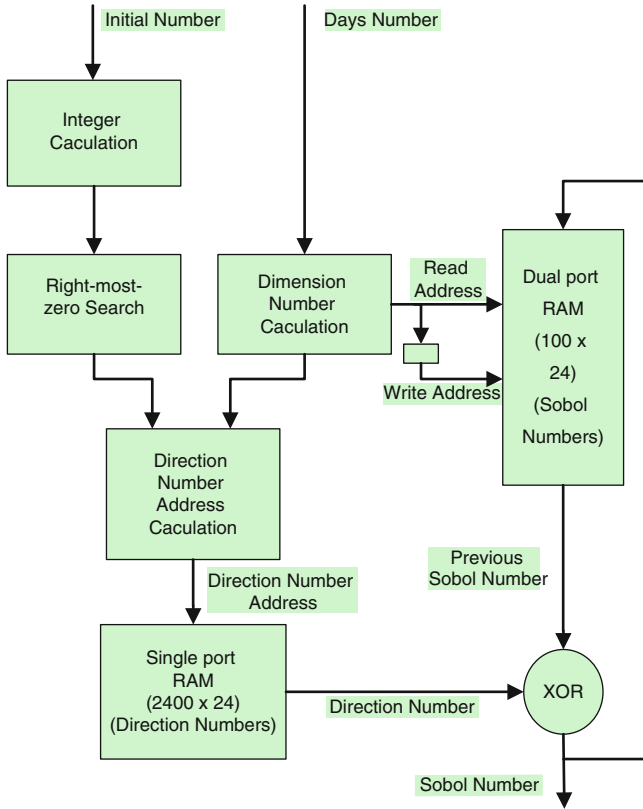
Initial Number

Days Number

Integer Caculation

Right-most-zero Search

Dimension Number Caculation

Read Address

Write Address

Dual port RAM (100 x 24) (Sobol Numbers)

Direction Number Address Caculation

Direction Number Address

Previous Sobol Number

Single port RAM (2400 x 24) (Direction Numbers)

Direction Number

XOR

Sobol Number